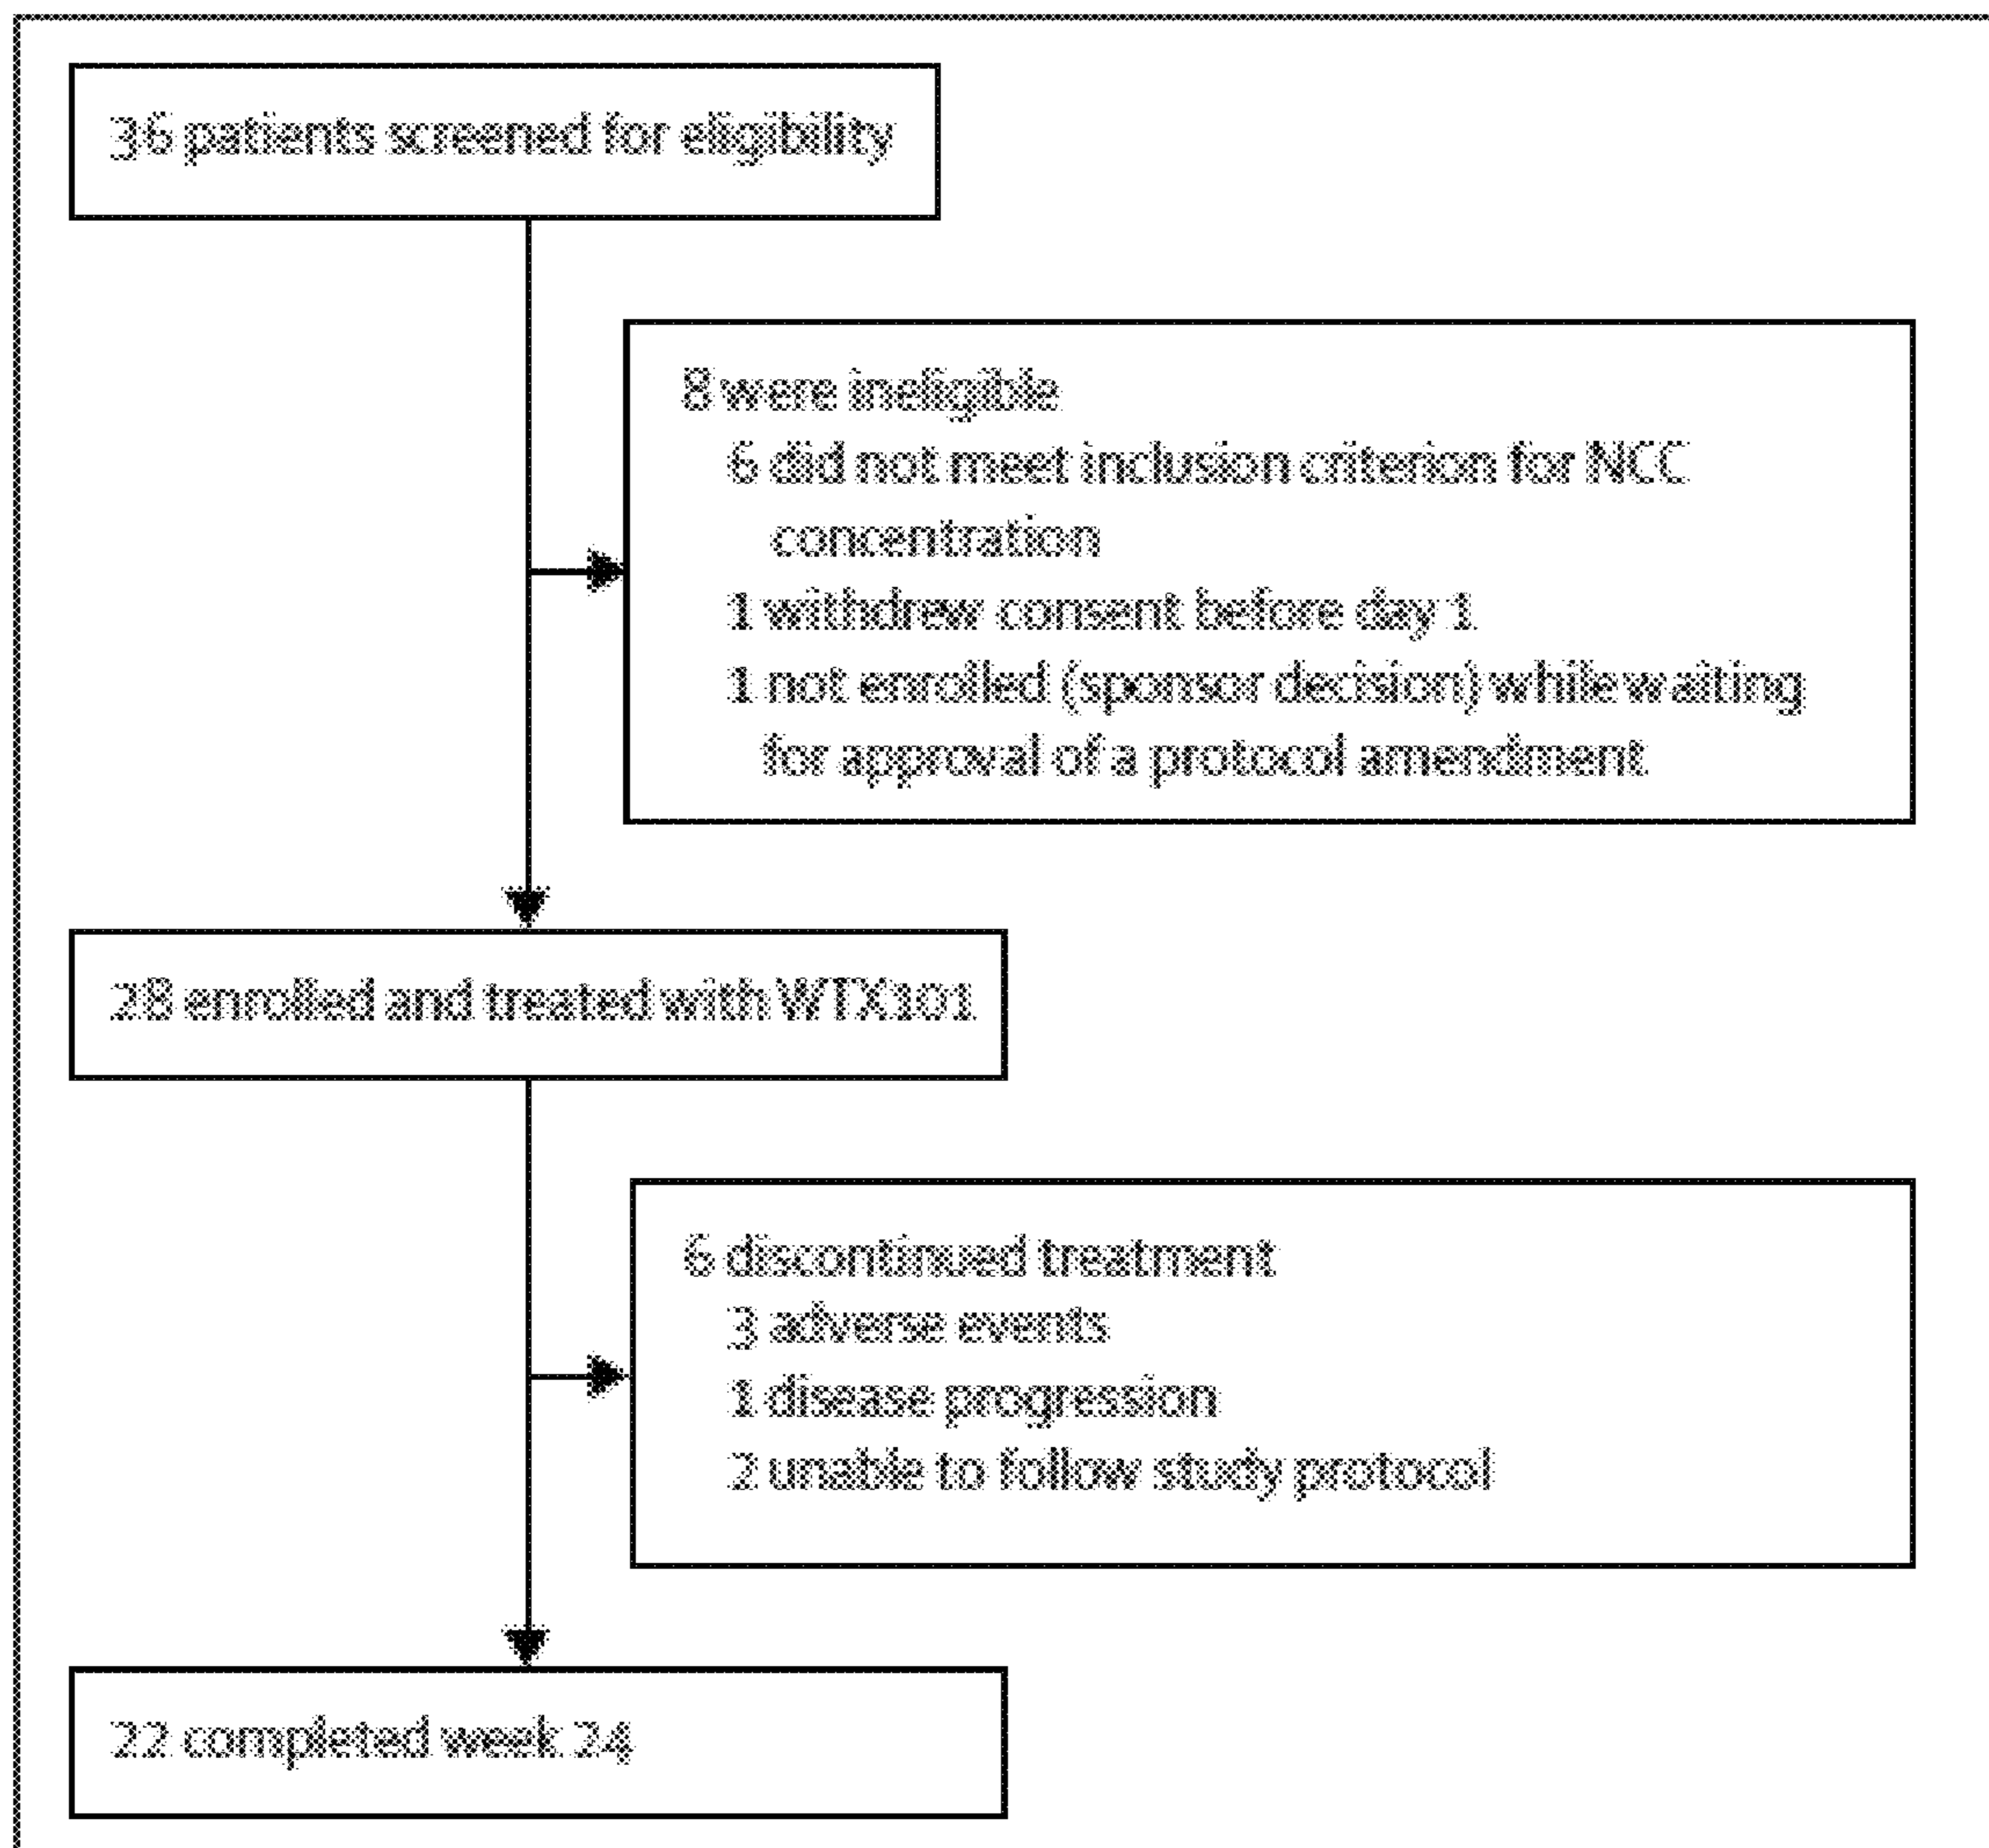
36 patients screened for eligibility

8 were ineligible
6 did not meet inclusion criterion for NCC concentration
1 withdrew consent before day 1
1 not enrolled (sponsor decision) while waiting for approval of a protocol amendment

28 enrolled and treated with WTX101

6 discontinued treatment
3 adverse events
1 disease progression
2 unable to follow study protocol

22 completed week 24